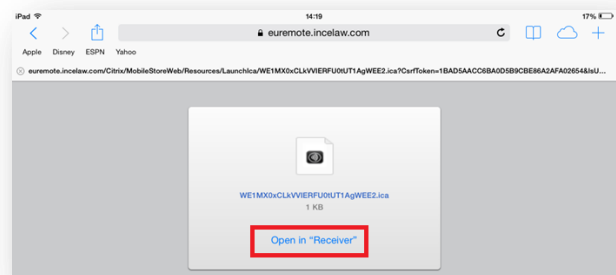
iPad
14:19
17%
euremote.incelaw.com
Apple Disney ESPN Yahoo
euremote.incelaw.com/Citrix/MobileStoreWeb/Resources/LaunchIca/WE1MX0xCLkVVIERFU0tUT1AgWEE2.ica?CsrfToken=1BAD5AACC6BA0D5B9CBE86A2AFA02654&IsU...
WE1MX0xCLkVVIERFU0tUT1AgWEE2.ica
1 KB
Open in "Receiver"